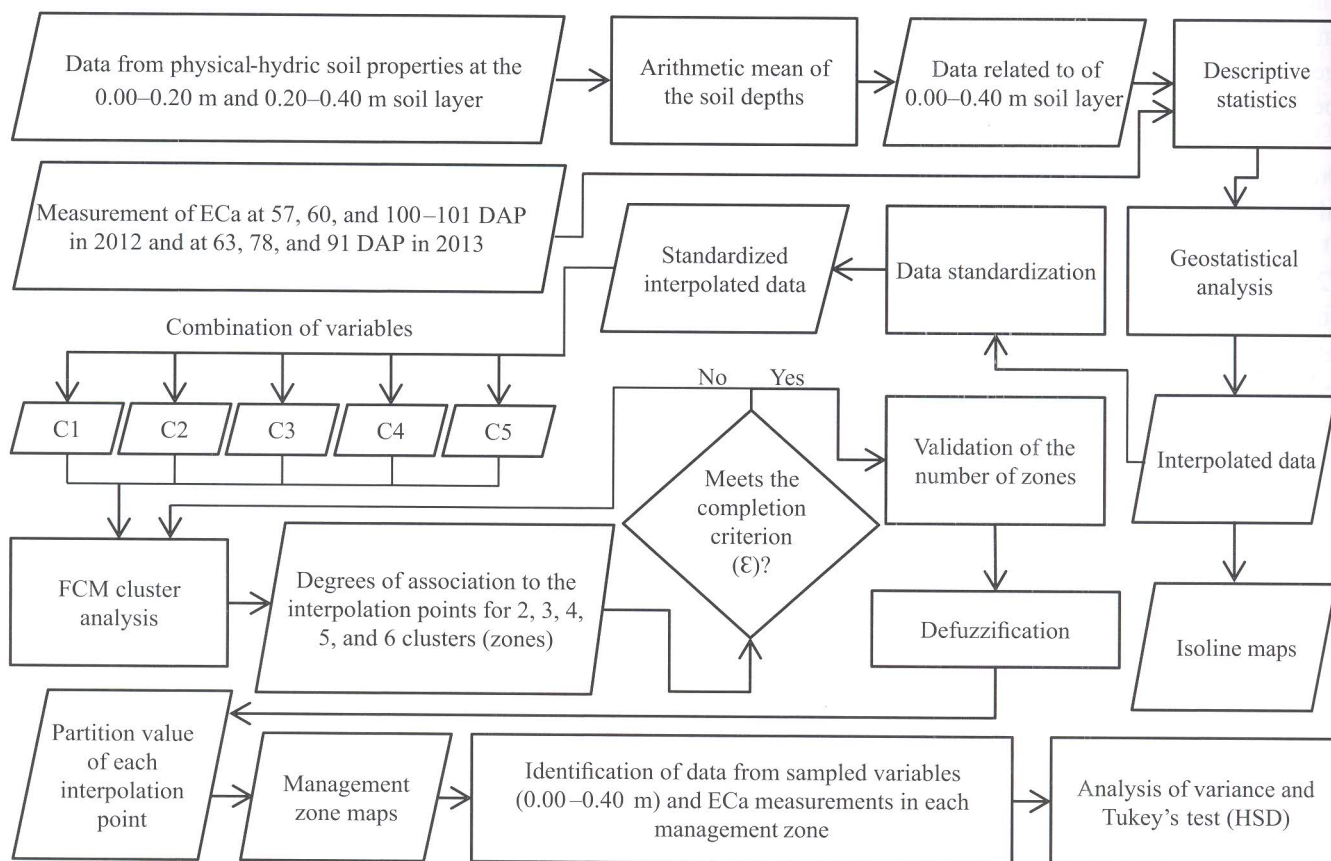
Data from physical-hydric soil properties at the 0.00–0.20 m and 0.20–0.40 m soil layer

Arithmetic mean of the soil depths

Data related to of 0.00–0.40 m soil layer

Descriptive statistics

Measurement of ECa at 57, 60, and 100–101 DAP in 2012 and at 63, 78, and 91 DAP in 2013

Standardized interpolated data

Data standardization

Geostatistical analysis

Combination of variables

C1

C2

C3

C4

C5

No

Yes

Meets the completion criterion (Ɛ)?

Validation of the number of zones

Interpolated data

FCM cluster analysis

Degrees of association to the interpolation points for 2, 3, 4, 5, and 6 clusters (zones)

Defuzzification

Isoline maps

Partition value of each interpolation point

Management zone maps

Identification of data from sampled variables (0.00–0.40 m) and ECa measurements in each management zone

Analysis of variance and Tukey's test (HSD)